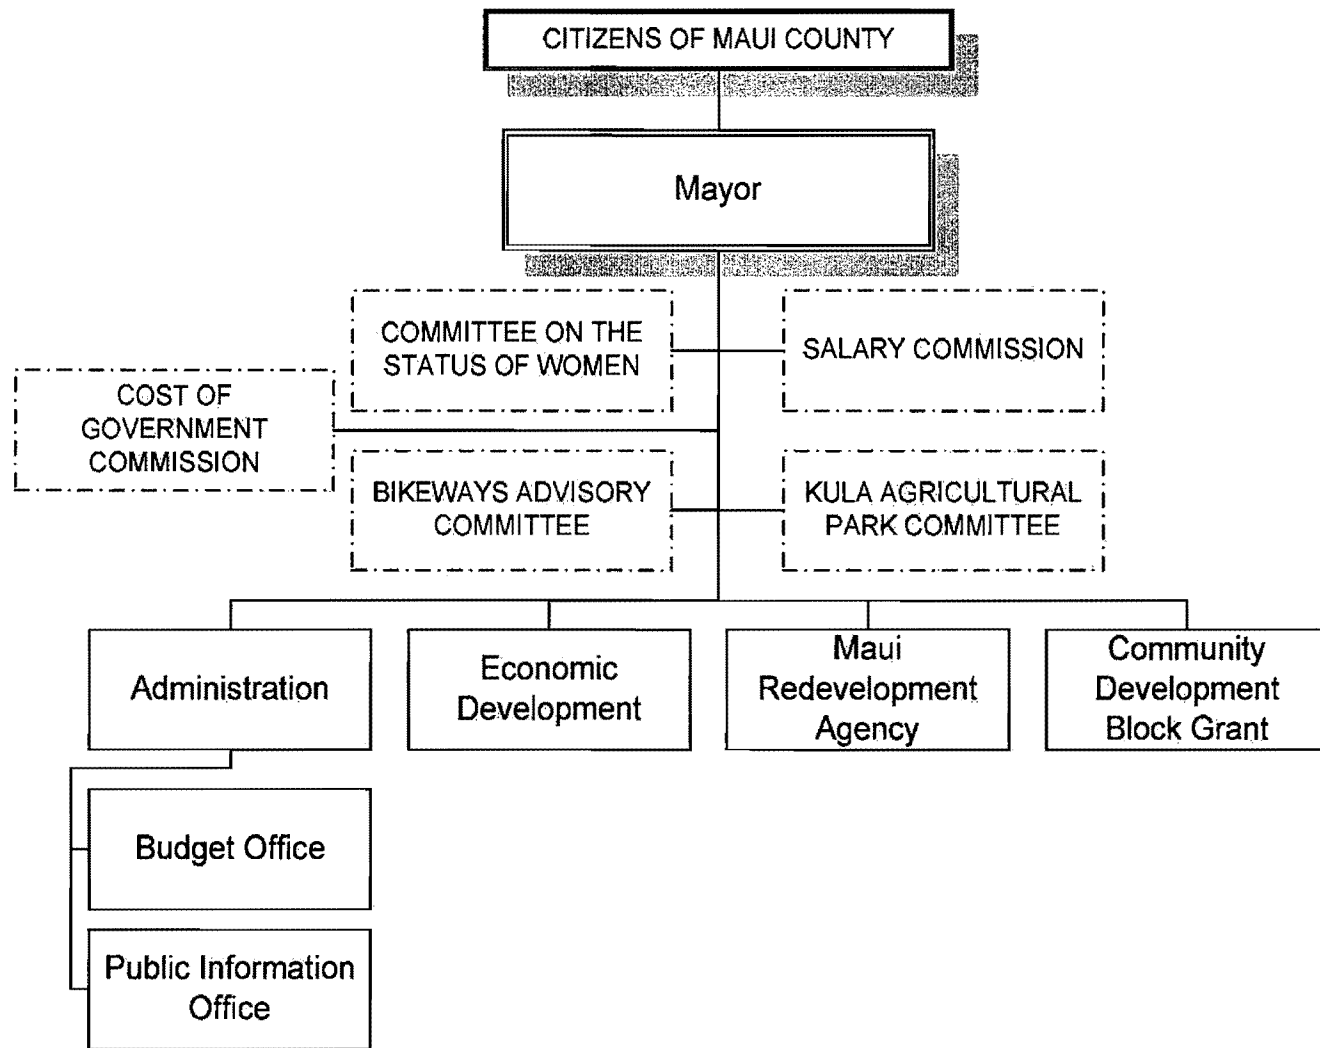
CITIZENS OF MAUI COUNTY

Mayor

COMMITTEE ON THE STATUS OF WOMEN

SALARY COMMISSION

COST OF GOVERNMENT COMMISSION

BIKEWAYS ADVISORY COMMITTEE

KULA AGRICULTURAL PARK COMMITTEE

Administration

Economic Development

Maui Redevelopment Agency

Community Development Block Grant

Budget Office

Public Information Office